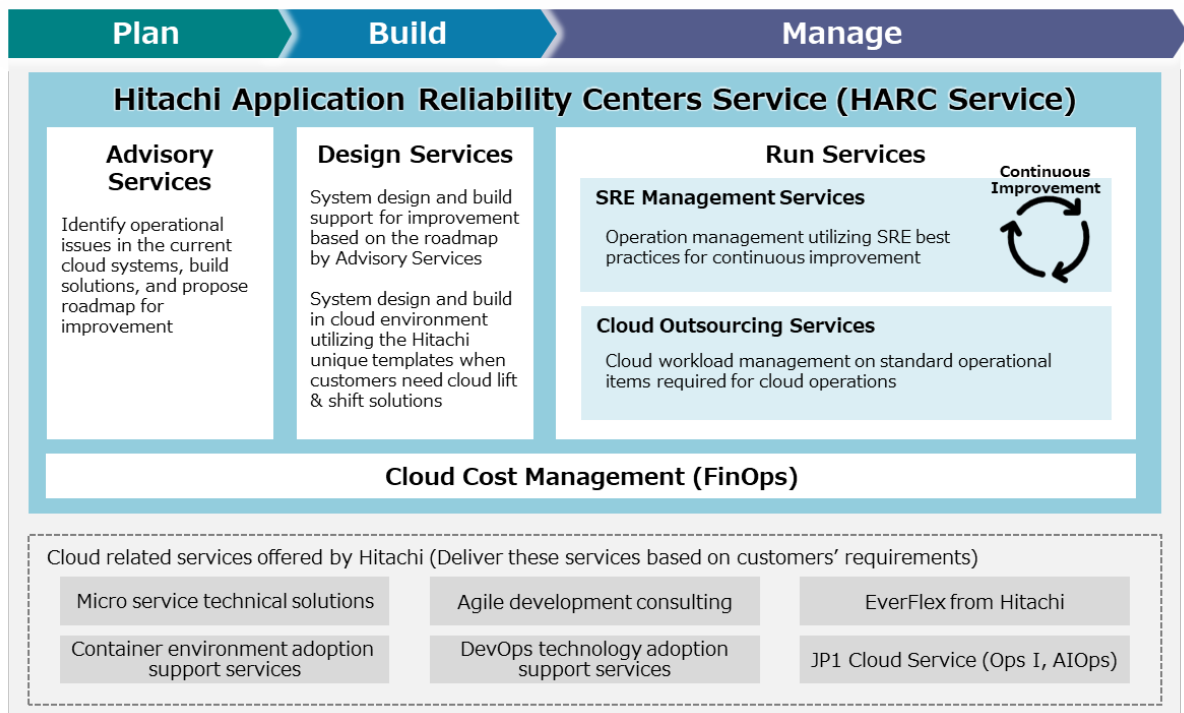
Plan

Build

Manage

Hitachi Application Reliability Centers Service (HARC Service)

Advisory Services

Identify operational issues in the current cloud systems, build solutions, and propose roadmap for improvement

Design Services

System design and build support for improvement based on the roadmap by Advisory Services

System design and build in cloud environment utilizing the Hitachi unique templates when customers need cloud lift & shift solutions

Run Services

Continuous Improvement

SRE Management Services

Operation management utilizing SRE best practices for continuous improvement

Cloud Outsourcing Services

Cloud workload management on standard operational items required for cloud operations

Cloud Cost Management (FinOps)

Cloud related services offered by Hitachi (Deliver these services based on customers' requirements)

Micro service technical solutions

Agile development consulting

EverFlex from Hitachi

Container environment adoption support services

DevOps technology adoption support services

JP1 Cloud Service (Ops I, AIOps)